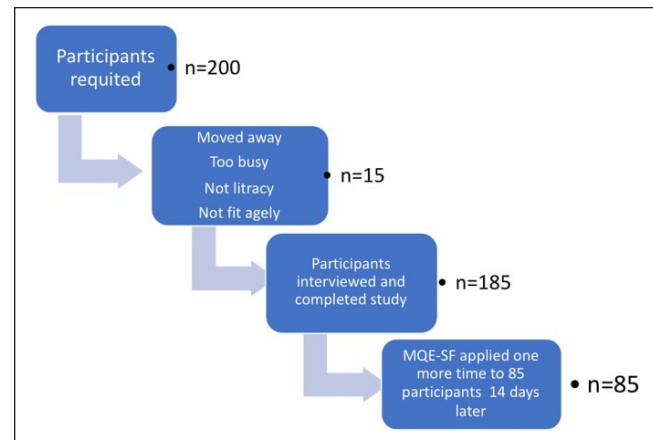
Participants requited

• n=200

Moved away
Too busy
Not litracy
Not fit agely

• n=15

Participants interviewed and completed study

• n=185

MQE-SF applied one more time to 85 participants 14 days later

• n=85